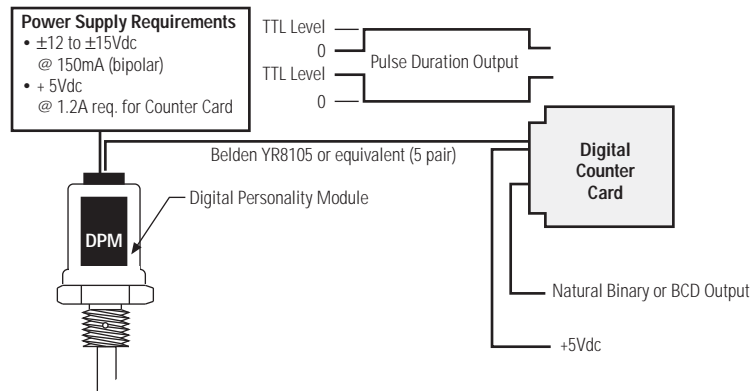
Power Supply Requirements
• ±12 to ±15Vdc @ 150mA (bipolar)
• + 5Vdc @ 1.2A req. for Counter Card

TTL Level
0
TTL Level
0
Pulse Duration Output

Belden YR8105 or equivalent (5 pair)

Digital Counter Card

Digital Personality Module

DPM

Natural Binary or BCD Output

+5Vdc